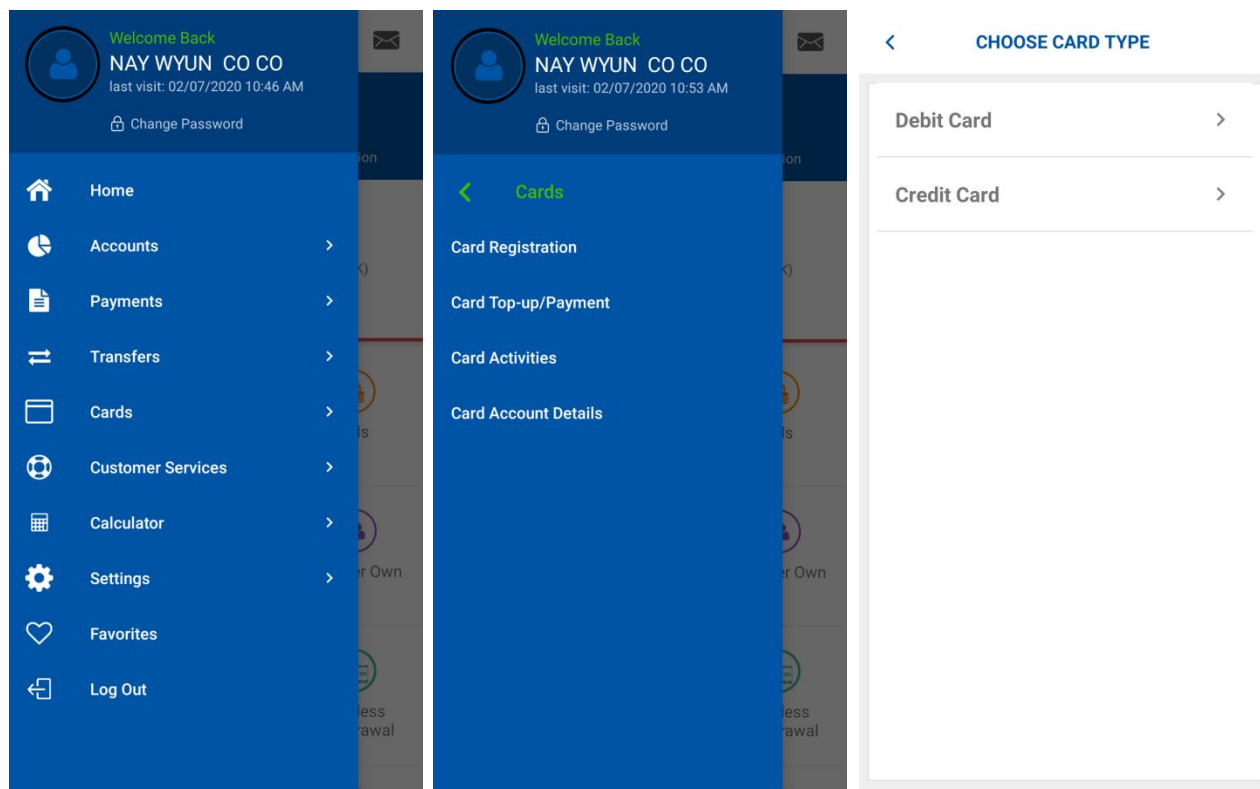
Welcome Back
NAY WYUN CO CO
last visit: 02/07/2020 10:46 AM
Change Password

ion

Home
Accounts
Payments
Transfers
Cards
Customer Services
Calculator
Settings
Favorites
Log Out

K)
ls
r Own
less
rawal

Welcome Back
NAY WYUN CO CO
last visit: 02/07/2020 10:53 AM
Change Password

ion

Cards
Card Registration
Card Top-up/Payment
Card Activities
Card Account Details

K)
ls
r Own
less
rawal

CHOOSE CARD TYPE

Debit Card
Credit Card